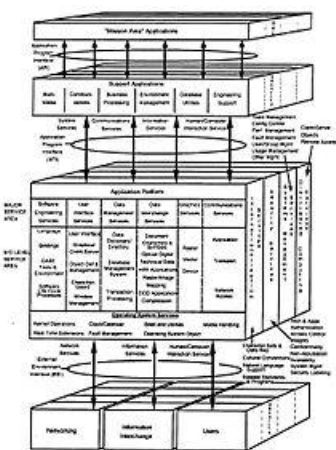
"Mission Area" Applications

Application Program Interface (API)

Support Applications

Multi Media

Communications

Business Processing

Environment Management

Database Utilities

Engineering Support

System Services

Communications Services

Information Services

Human/Computer Interaction Services

Application Program Interface (API)

MAJOR SERVICE AREA

MID-LEVEL SERVICE AREA

Application Platform

Software Engineering Services

User Interface Services

Data Management Services

Data Interchange Services

Graphics Services

Communications Services

Operating System Services

Network Services

Information Services

Human/Computer Interaction Services

External Environment Interface (EEI)

Networking

Information Interchange

Users

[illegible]